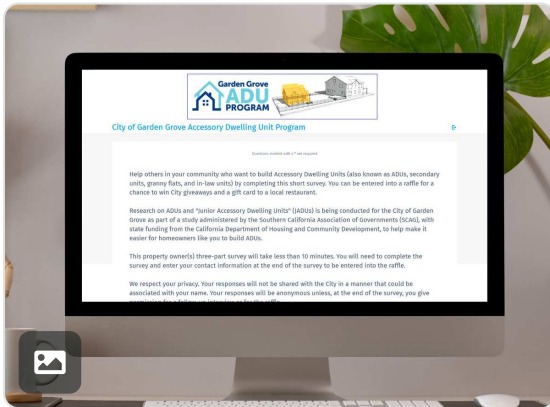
Garden Grove
ADU
PROGRAM

City of Garden Grove Accessory Dwelling Unit Program

Questions marked with a * are required

Help others in your community who want to build Accessory Dwelling Units (also known as ADUs, secondary units, granny flats, and in-law units) by completing this short survey. You can be entered into a raffle for a chance to win City giveaways and a gift card to a local restaurant.

Research on ADUs and "Junior Accessory Dwelling Units" (JADUs) is being conducted for the City of Garden Grove as part of a study administered by the Southern California Association of Governments (SCAG), with state funding from the California Department of Housing and Community Development, to help make it easier for homeowners like you to build ADUs.

This property owner(s) three-part survey will take less than 10 minutes. You will need to complete the survey and enter your contact information at the end of the survey to be entered into the raffle.

We respect your privacy. Your responses will not be shared with the City in a manner that could be associated with your name. Your responses will be anonymous unless, at the end of the survey, you give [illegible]